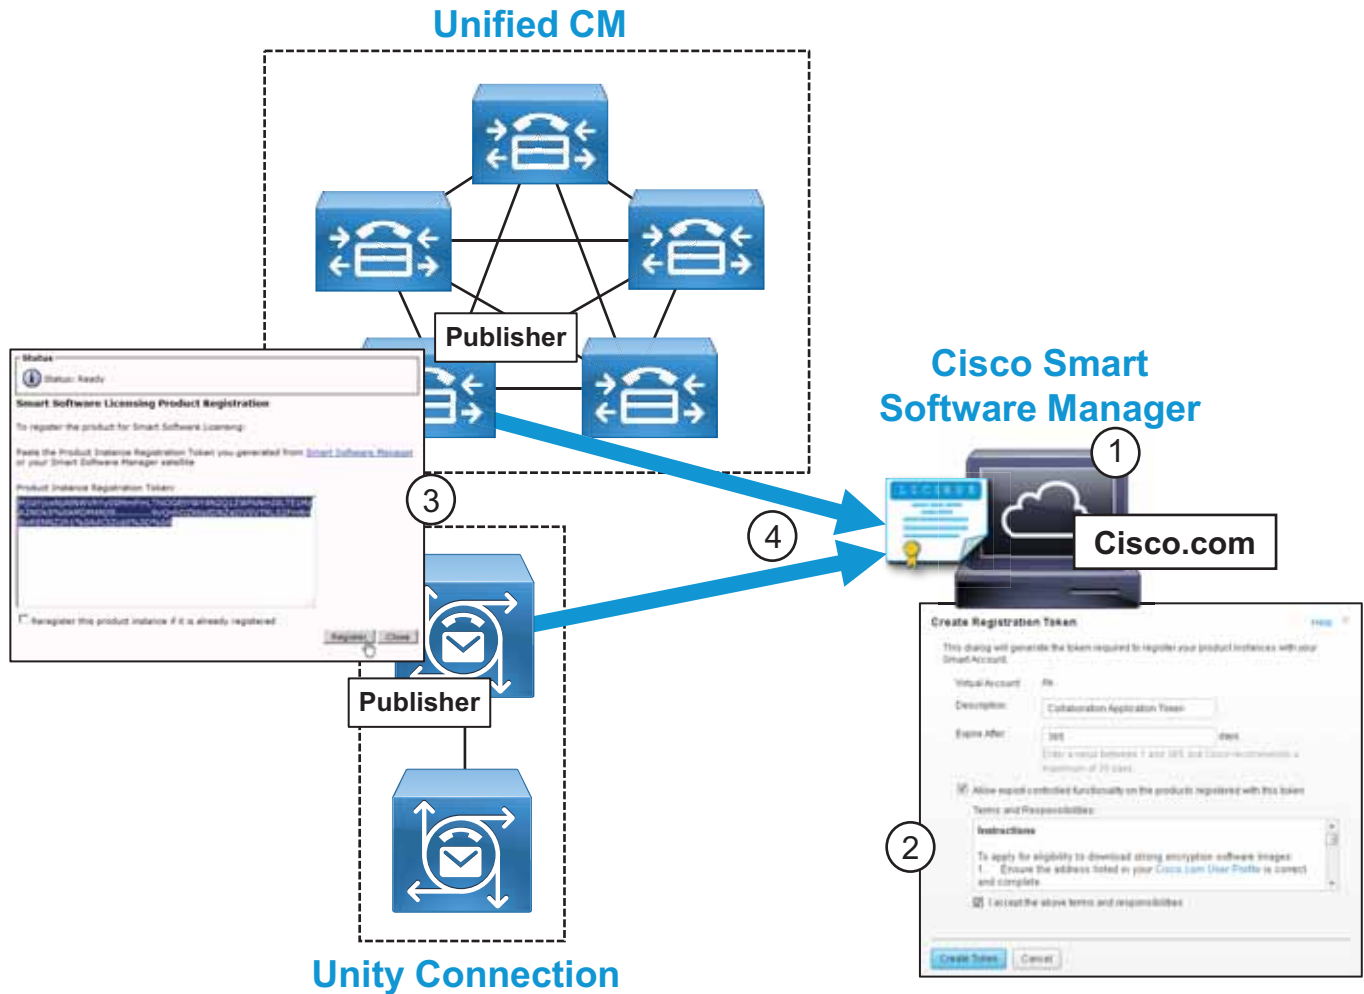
Unified CM

Publisher

Status
Status: Ready

Smart Software Licensing Product Registration

To register the product for Smart Software Licensing:

Paste the Product Instance Registration Token you generated from Smart Software Manager or your Smart Software Manager satellite

Product Instance Registration Token

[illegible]

Reregister this product instance if it is already registered

Register Close

3

Publisher

Unity Connection

4

Cisco Smart Software Manager

1

Cisco.com

Create Registration Token Help

This dialog will generate the token required to register your product instances with your Smart Account.

Virtual Account: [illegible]

Description: Collaboration Application Token

Expire After: 365 days

Enter a value between 1 and 365, but Cisco recommends a maximum of 30 days.

Allow export-controlled functionality on the products registered with this token

Terms and Responsibilities:

Instructions

To apply for eligibility to download strong encryption software images:
1. Ensure the address listed in your Cisco.com User Profile is correct and complete.

I accept the above terms and responsibilities

Create Token Cancel

2